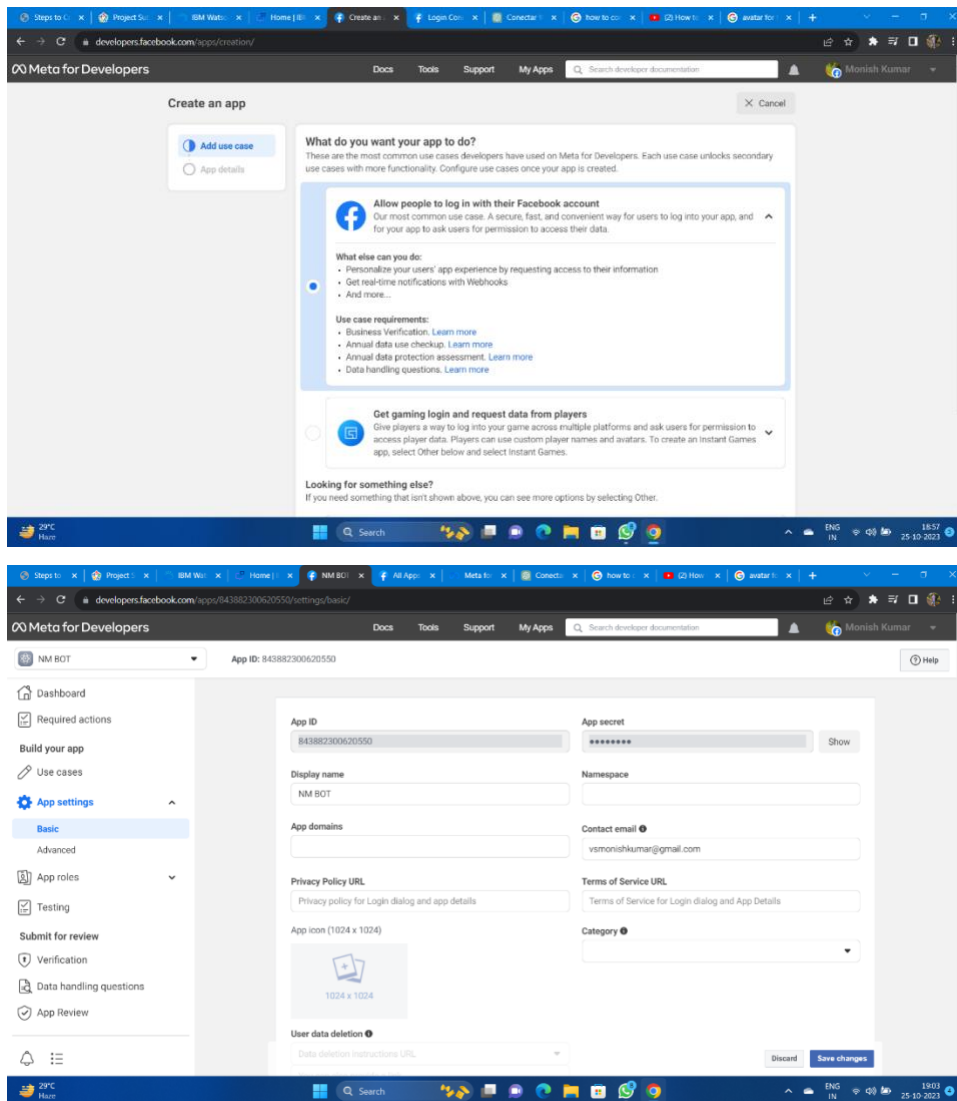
Steps to C × | Project Su × | IBM Watso × | Home | IBM × | Create an × | Login Conn × | Conectar × | how to co × | (2) How to × | avatar for × | +

developers.facebook.com/apps/creation/

Meta for Developers

Docs Tools Support My Apps Search developer documentation Monish Kumar

Create an app

× Cancel

Add use case
App details

What do you want your app to do?
These are the most common use cases developers have used on Meta for Developers. Each use case unlocks secondary use cases with more functionality. Configure use cases once your app is created.

Allow people to log in with their Facebook account
Our most common use case. A secure, fast, and convenient way for users to log into your app, and for your app to ask users for permission to access their data.

What else can you do:
• Personalize your users' app experience by requesting access to their information
• Get real-time notifications with Webhooks
• And more...

Use case requirements:
• Business Verification. Learn more
• Annual data use checkup. Learn more
• Annual data protection assessment. Learn more
• Data handling questions. Learn more

Get gaming login and request data from players
Give players a way to log into your game across multiple platforms and ask users for permission to access player data. Players can use custom player names and avatars. To create an Instant Games app, select Other below and select Instant Games.

Looking for something else?
If you need something that isn't shown above, you can see more options by selecting Other.

29°C
Haze
Search
ENG IN 18:57 25-10-2023

Steps to × | Project × | IBM Wat × | Home | × | NM BOT × | All Apps × | Meta fo × | Conecta × | how to × | (2) How × | avatar fo × | +

developers.facebook.com/apps/843882300620550/settings/basic/

Meta for Developers

Docs Tools Support My Apps Search developer documentation Monish Kumar

NM BOT
App ID: 843882300620550
Help

Dashboard
Required actions
Build your app
Use cases
App settings
Basic
Advanced
App roles
Testing
Submit for review
Verification
Data handling questions
App Review

App ID
843882300620550
App secret
••••••••
Show
Display name
NM BOT
Namespace
App domains
Contact email
vsmonishkumar@gmail.com
Privacy Policy URL
Privacy policy for Login dialog and app details
Terms of Service URL
Terms of Service for Login dialog and App Details
App icon (1024 x 1024)
1024 x 1024
Category
User data deletion
Data deletion instructions URL
Discard
Save changes

29°C
Haze
Search
ENG IN 19:03 25-10-2023